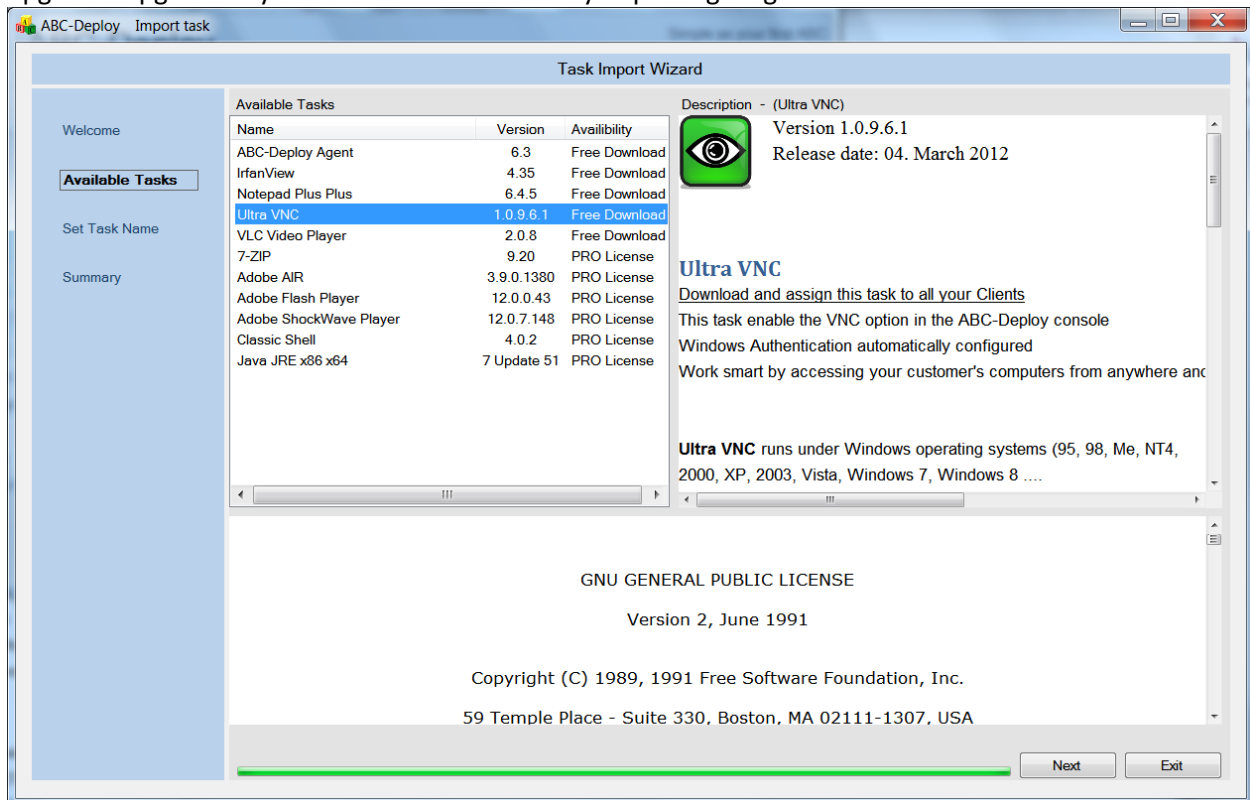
ABC-Deploy Import task

Task Import Wizard

Welcome

Available Tasks

Set Task Name

Summary

Available Tasks

| Name | Version | Availibility |
|---|---|---|
| ABC-Deploy Agent | 6.3 | Free Download |
| IrfanView | 4.35 | Free Download |
| Notepad Plus Plus | 6.4.5 | Free Download |
| Ultra VNC | 1.0.9.6.1 | Free Download |
| VLC Video Player | 2.0.8 | Free Download |
| 7-ZIP | 9.20 | PRO License |
| Adobe AIR | 3.9.0.1380 | PRO License |
| Adobe Flash Player | 12.0.0.43 | PRO License |
| Adobe ShockWave Player | 12.0.7.148 | PRO License |
| Classic Shell | 4.0.2 | PRO License |
| Java JRE x86 x64 | 7 Update 51 | PRO License |

Description - (Ultra VNC)

Version 1.0.9.6.1
Release date: 04. March 2012

Ultra VNC
Download and assign this task to all your Clients
This task enable the VNC option in the ABC-Deploy console
Windows Authentication automatically configured
Work smart by accessing your customer's computers from anywhere and

Ultra VNC runs under Windows operating systems (95, 98, Me, NT4, 2000, XP, 2003, Vista, Windows 7, Windows 8 ....

GNU GENERAL PUBLIC LICENSE

Version 2, June 1991

Copyright (C) 1989, 1991 Free Software Foundation, Inc.

59 Temple Place - Suite 330, Boston, MA 02111-1307, USA

Next Exit